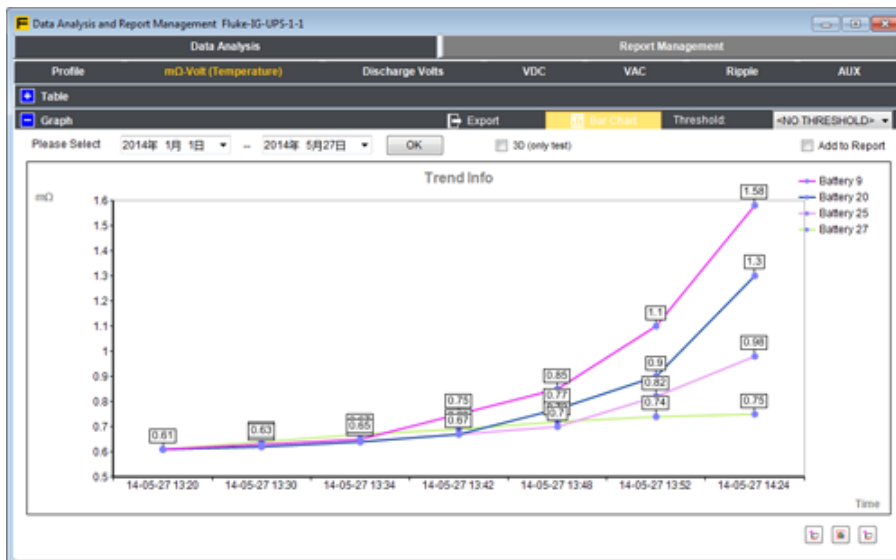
Data Analysis and Report Management Fluke-IG-UPS-1-1

Data Analysis | Report Management

Profile | mΩ-Volt (Temperature) | Discharge Volts | VDC | VAC | Ripple | AUX

Table

Graph | Export | Bar Chart | Threshold: | <NO THRESHOLD>

Please Select 2014年 1月 1日 -- 2014年 5月27日 OK

3D (only test)

Add to Report

Trend Info

mΩ

1.6
1.5
1.4
1.3
1.2
1.1
1
0.9
0.8
0.7
0.6
0.5

Battery 9
Battery 20
Battery 25
Battery 27

0.61
0.63
0.65
0.75
0.67
0.85
0.77
0.7
1.1
0.9
0.82
0.74
1.58
1.3
0.98
0.75

14-05-27 13:20 | 14-05-27 13:30 | 14-05-27 13:34 | 14-05-27 13:42 | 14-05-27 13:48 | 14-05-27 13:52 | 14-05-27 14:24

Time